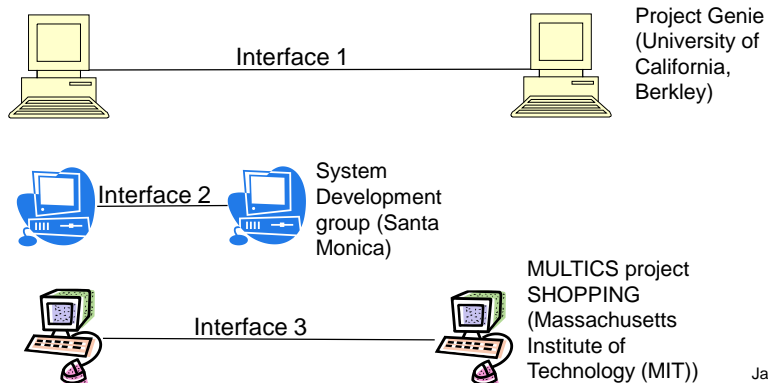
Interface 1

Project Genie (University of California, Berkley)

Interface 2

System Development group (Santa Monica)

Interface 3

MULTICS project SHOPPING (Massachusetts Institute of Technology (MIT))

Ja